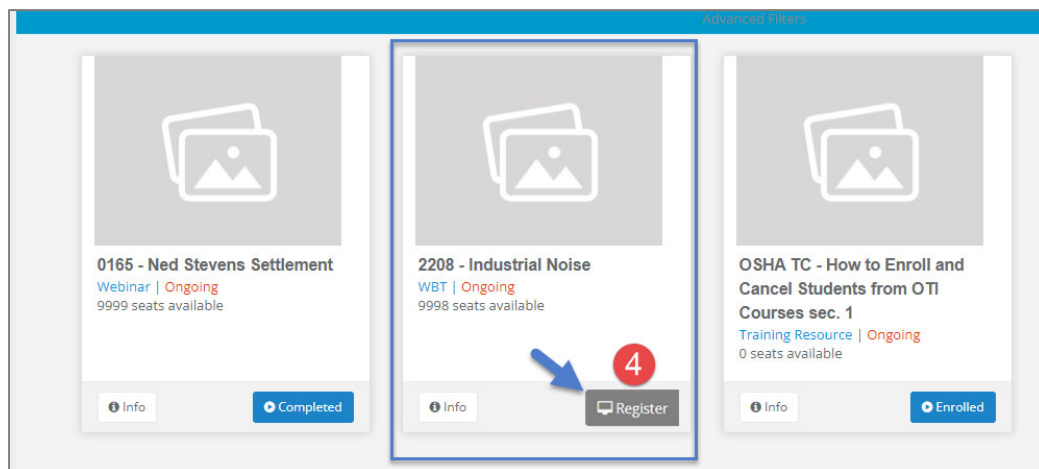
Advanced Filters

0165 - Ned Stevens Settlement

Webinar | Ongoing

9999 seats available

Info

Completed

2208 - Industrial Noise

WBT | Ongoing

9998 seats available

4

Info

Register

OSHA TC - How to Enroll and Cancel Students from OTI Courses sec. 1

Training Resource | Ongoing

0 seats available

Info

Enrolled